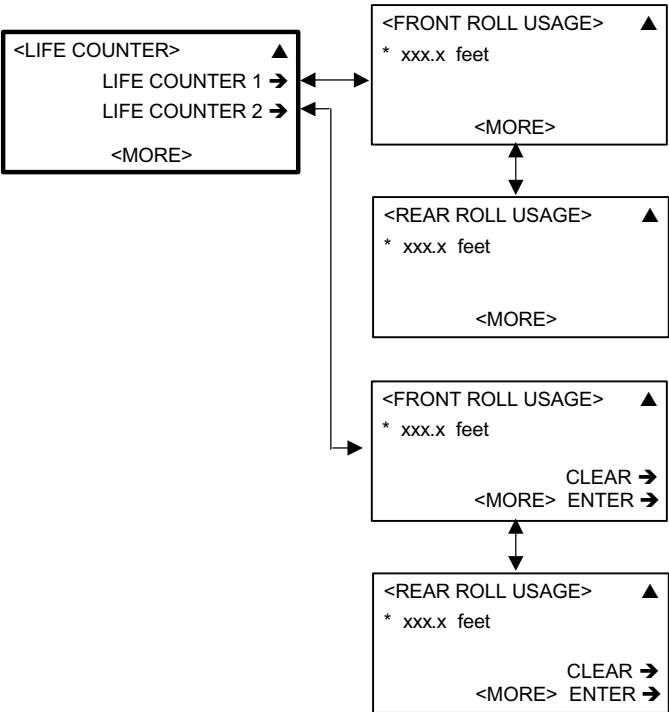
<LIFE COUNTER> ▲
LIFE COUNTER 1 →
LIFE COUNTER 2 →
<MORE>

<FRONT ROLL USAGE> ▲
* xxx.x feet
<MORE>

<REAR ROLL USAGE> ▲
* xxx.x feet
<MORE>

<FRONT ROLL USAGE> ▲
* xxx.x feet
CLEAR →
<MORE> ENTER →

<REAR ROLL USAGE> ▲
* xxx.x feet
CLEAR →
<MORE> ENTER →